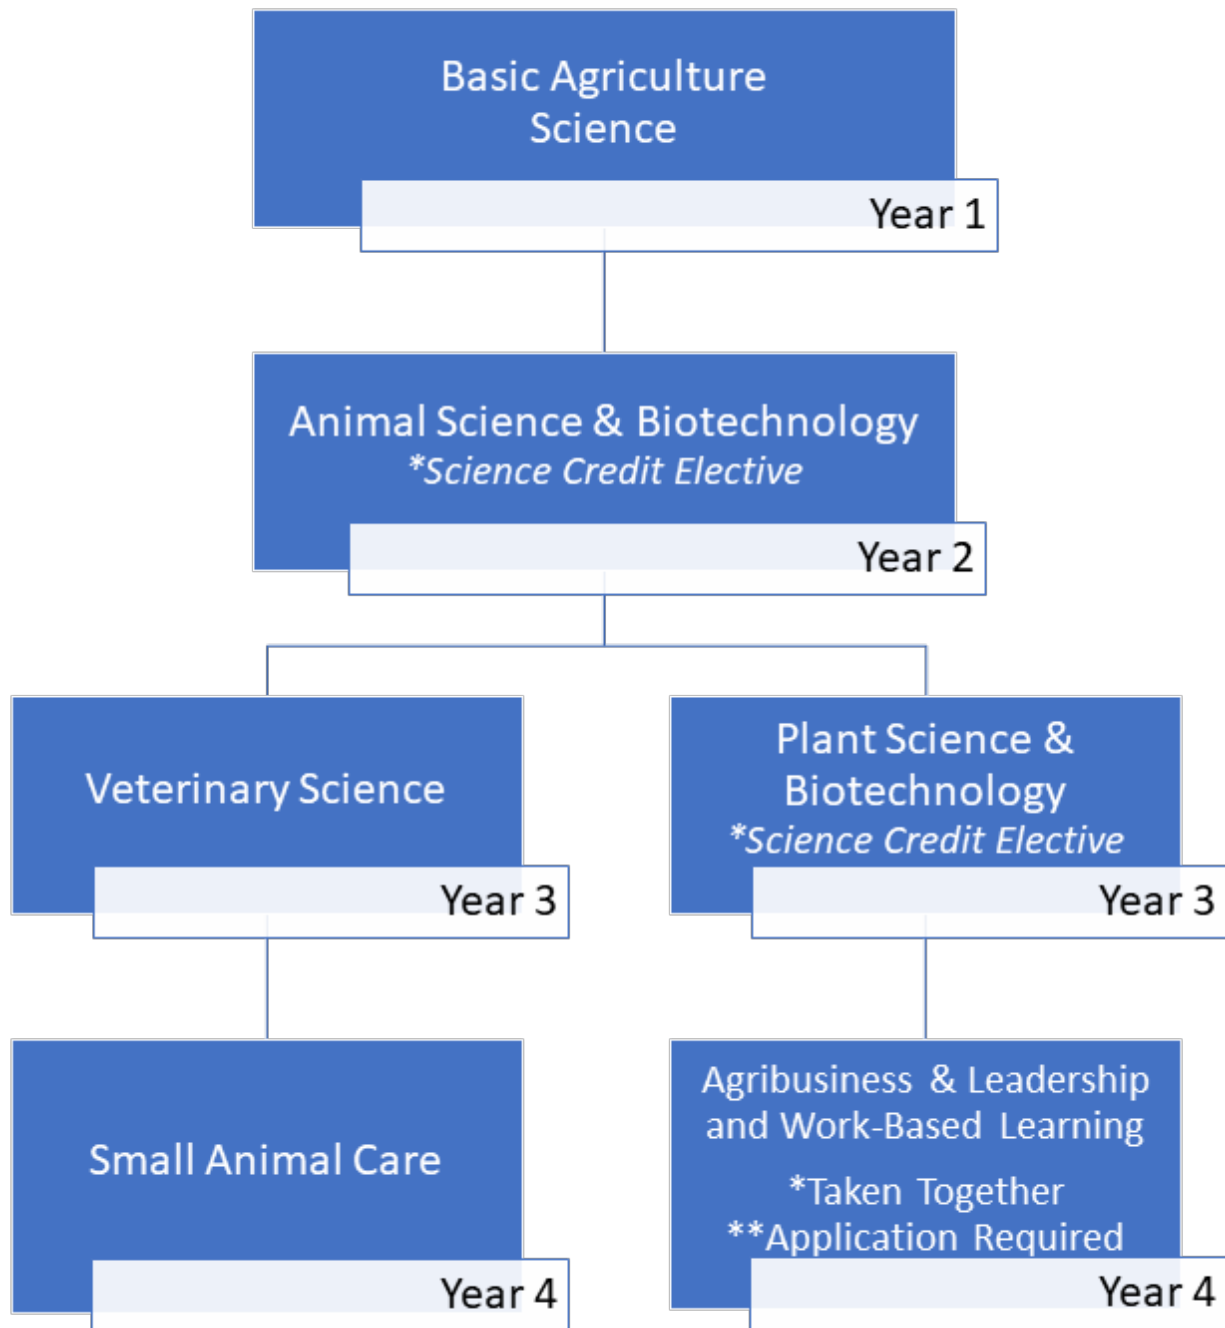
Basic Agriculture Science

Year 1

Animal Science & Biotechnology
*Science Credit Elective

Year 2

Veterinary Science

Year 3

Plant Science & Biotechnology
*Science Credit Elective

Year 3

Small Animal Care

Year 4

Agribusiness & Leadership and Work-Based Learning
*Taken Together
**Application Required

Year 4